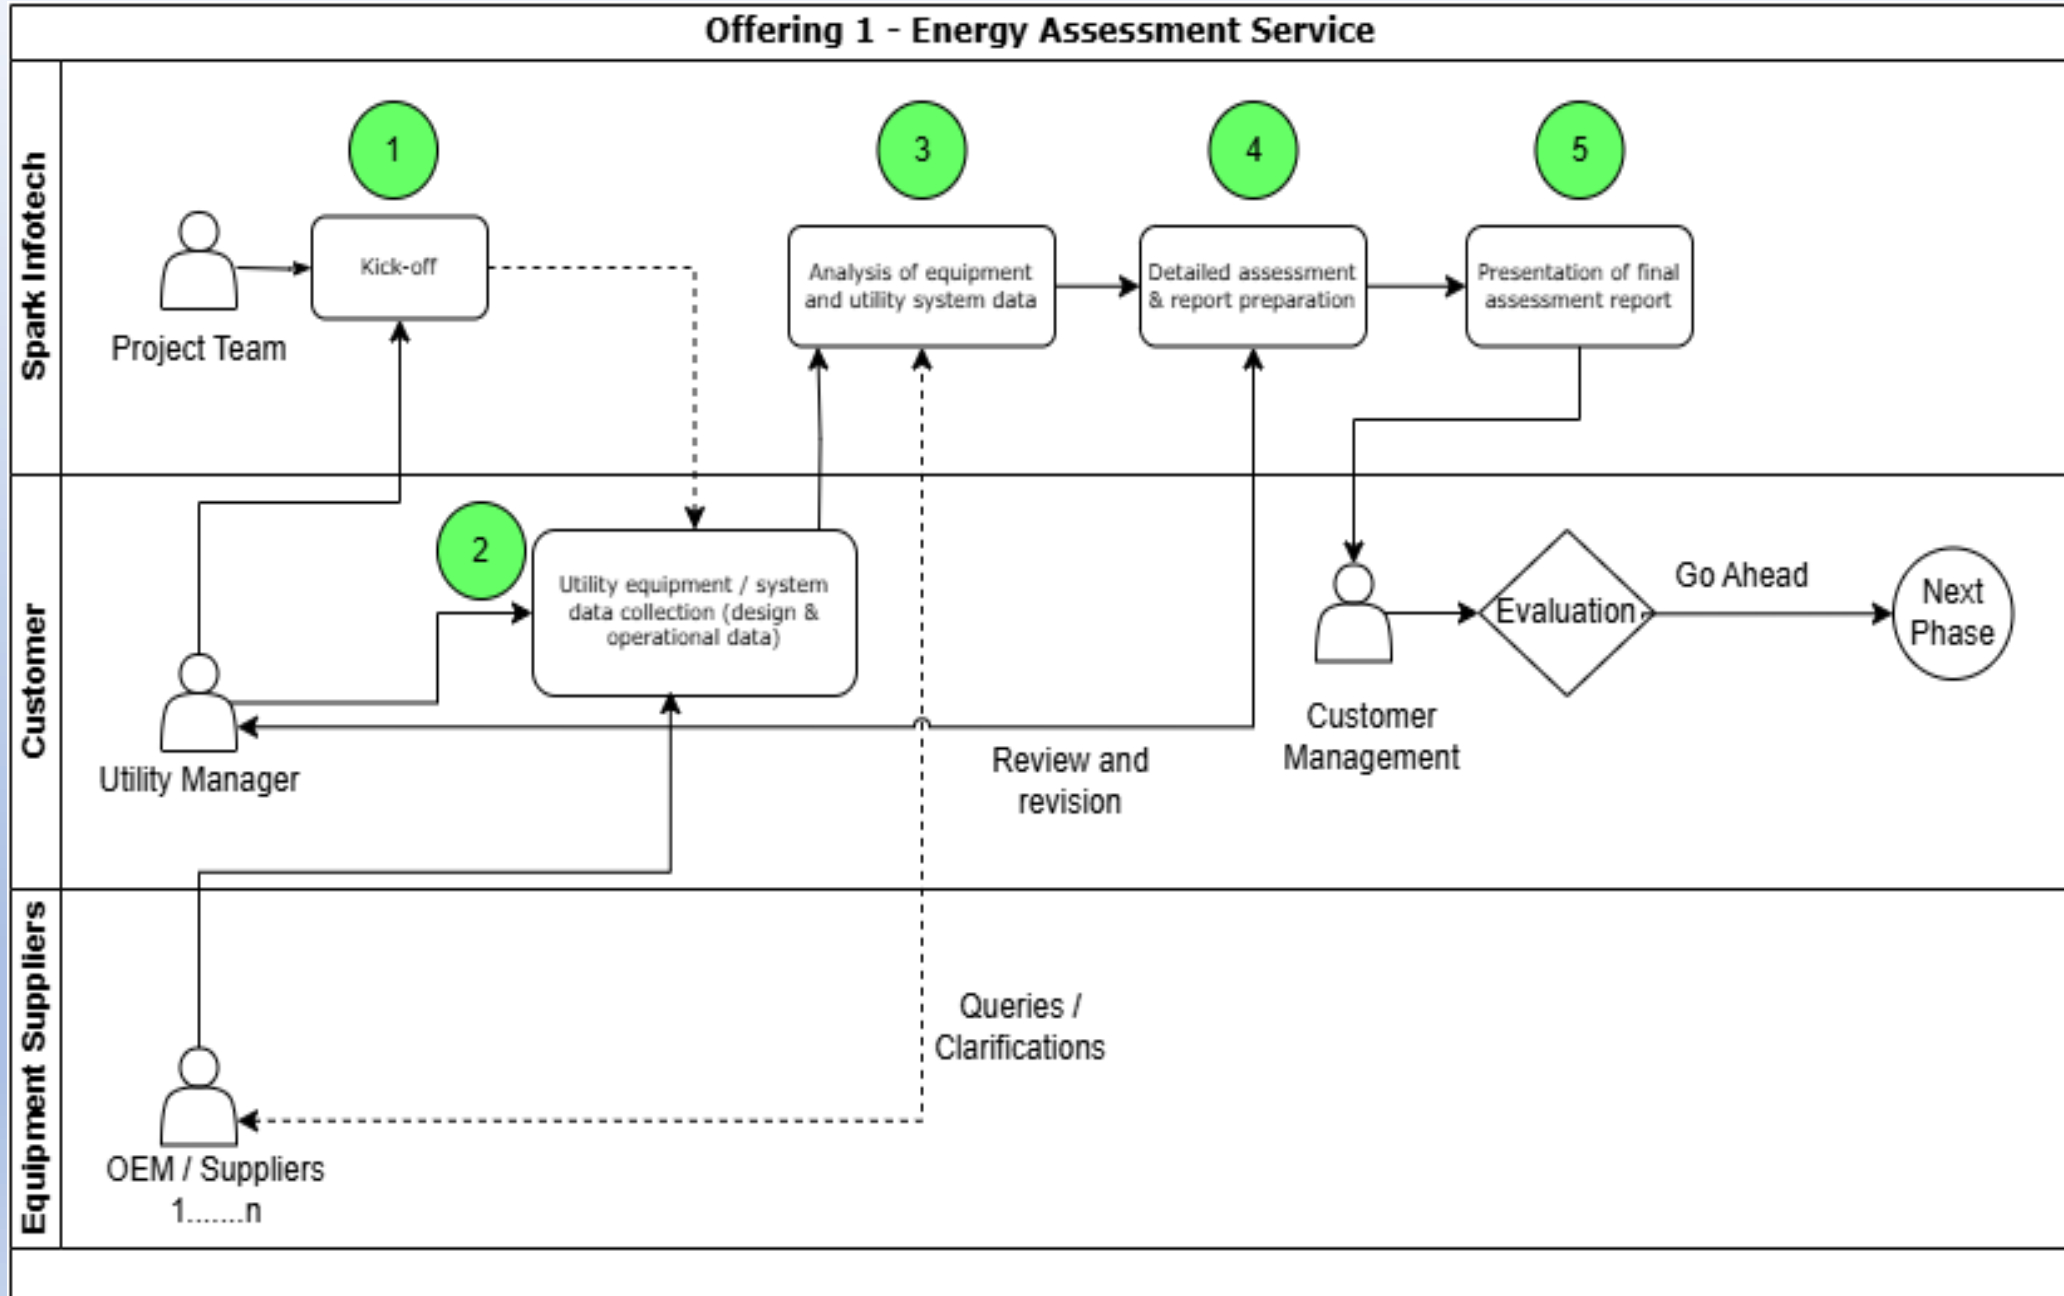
Offering 1 - Energy Assessment Service

Spark Infotech

1

Project Team

Kick-off

3

Analysis of equipment and utility system data

4

Detailed assessment & report preparation

5

Presentation of final assessment report

Customer

2

Utility equipment / system data collection (design & operational data)

Utility Manager

Review and revision

Customer Management

Evaluation

Go Ahead

Next Phase

Equipment Suppliers

Queries / Clarifications

OEM / Suppliers 1.......n